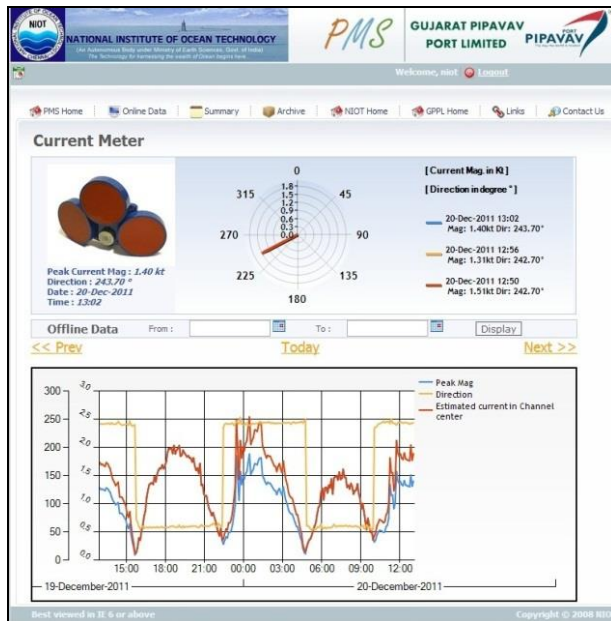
NIOT
NATIONAL INSTITUTE OF OCEAN TECHNOLOGY
(An Autonomous Body under Ministry of Earth Sciences, Govt. of India)
The Technology for harnessing the wealth of Ocean begins here

PMS

GUJARAT PIPAVAV PORT LIMITED

PORT PIPAVAV

Welcome, niot Logout

PMS Home | Online Data | Summary | Archive | NIOT Home | GPPL Home | Links | Contact Us

Current Meter

0
45
90
135
180
225
270
315
1.8
1.5
1.2
0.9
0.6
0.3
0.0

[Current Mag. in Kt]
[Direction in degree °]

20-Dec-2011 13:02
Mag: 1.40kt Dir: 243.70°

20-Dec-2011 12:56
Mag: 1.31kt Dir: 242.70°

20-Dec-2011 12:50
Mag: 1.51kt Dir: 242.70°

Peak Current Mag : 1.40 kt
Direction : 243.70 °
Date : 20-Dec-2011
Time : 13:02

Offline Data From : To : Display

<< Prev Today Next >>

300
250
200
150
100
50
0
3.0
2.5
2.0
1.5
1.0
0.5
0.0

Peak Mag
Direction
Estimated current in Channel center

15:00 18:00 21:00 00:00 03:00 06:00 09:00 12:00
19-December-2011
20-December-2011

Best viewed in IE 6 or above
Copyright © 2008 NIOT